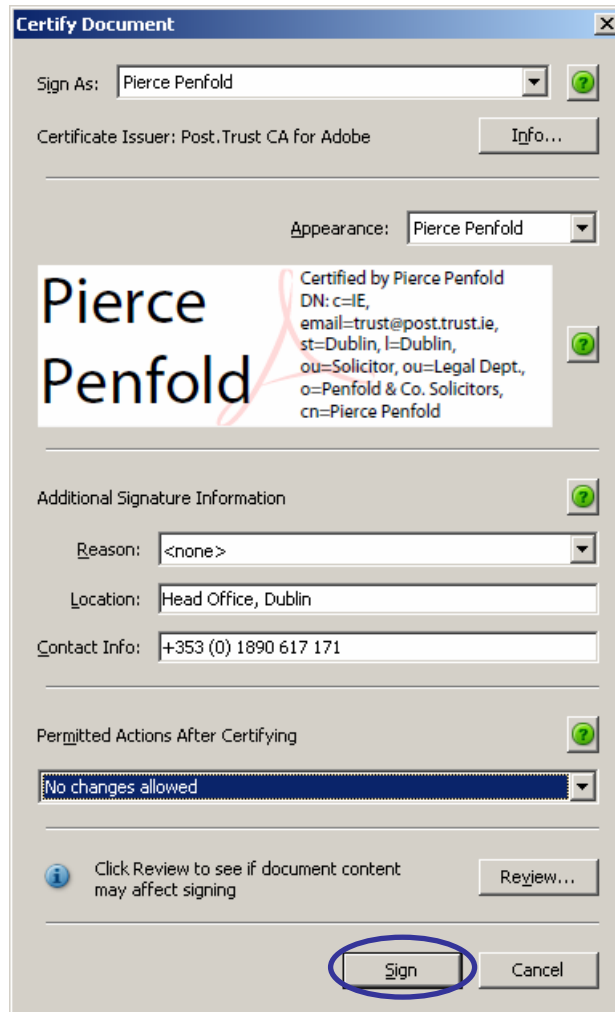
Certify Document

Sign As: Pierce Penfold ?

Certificate Issuer: Post.Trust CA for Adobe Info...

Appearance: Pierce Penfold

Pierce Penfold

Certified by Pierce Penfold DN: c=IE, email=trust@post.trust.ie, st=Dublin, l=Dublin, ou=Solicitor, ou=Legal Dept., o=Penfold & Co. Solicitors, cn=Pierce Penfold

?

Additional Signature Information ?

Reason: <none>

Location: Head Office, Dublin

Contact Info: +353 (0) 1890 617 171

Permitted Actions After Certifying ?

No changes allowed

Click Review to see if document content may affect signing Review...

Sign Cancel